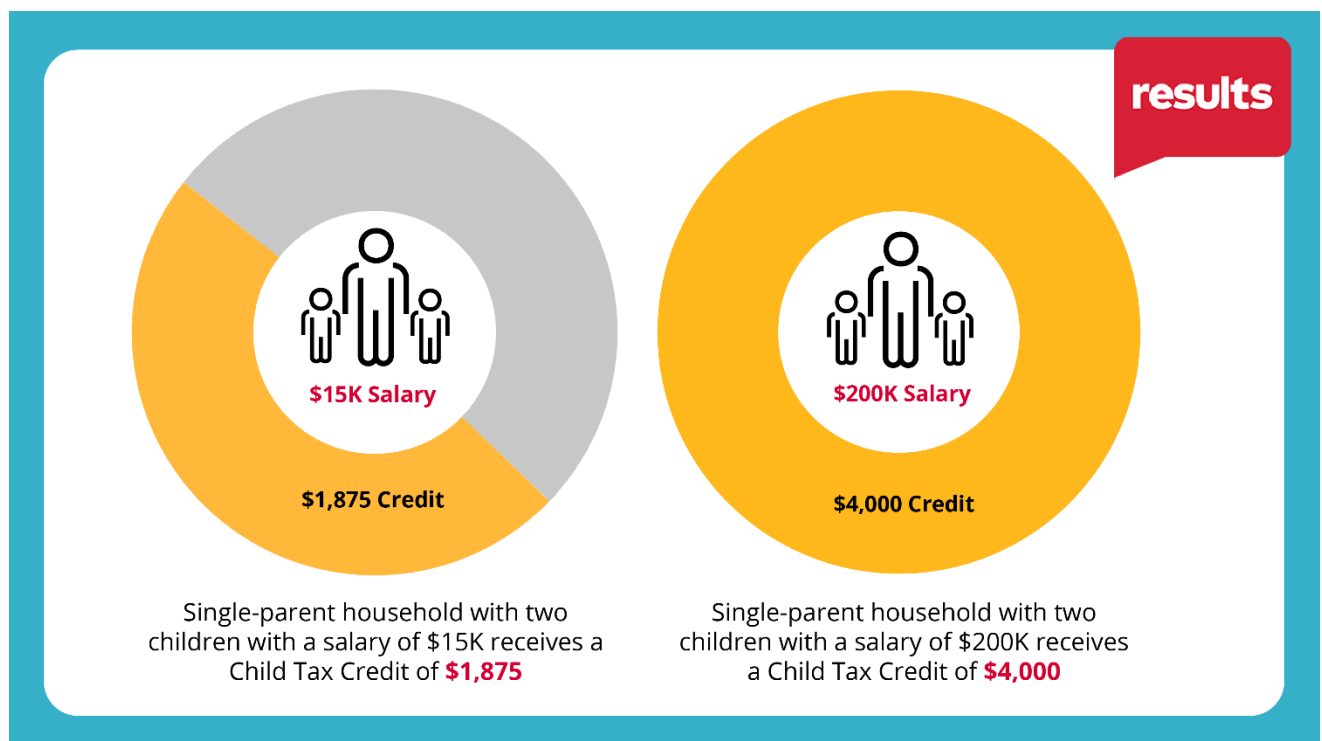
results

$15K Salary

$1,875 Credit

Single-parent household with two children with a salary of $15K receives a Child Tax Credit of $1,875

$200K Salary

$4,000 Credit

Single-parent household with two children with a salary of $200K receives a Child Tax Credit of $4,000